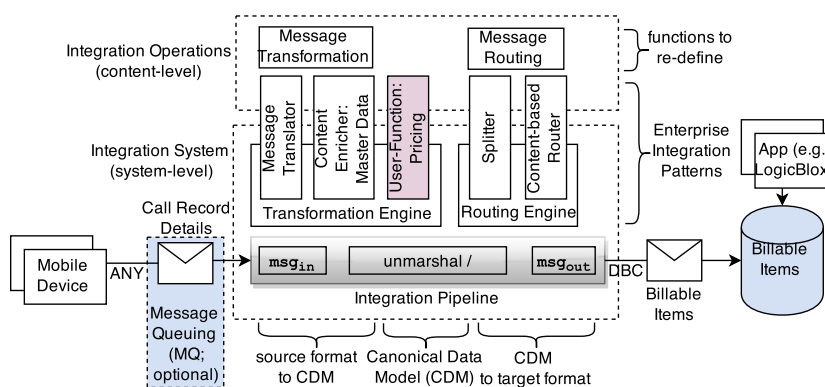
Integration Operations (content-level)

Message Transformation

Message Routing

functions to re-define

Message Translator

Content Enricher: Master Data

User-Function: Pricing

Splitter

Content-based Router

Enterprise Integration Patterns

Integration System (system-level)

Transformation Engine

Routing Engine

App (e.g. LogicBlox

Call Record Details

Mobile Device

ANY

$\texttt{msg}_{\texttt{in}}$

unmarshal /

$\texttt{msg}_{\texttt{out}}$

DBC

Billable Items

Billable Items

Integration Pipeline

Message Queuing (MQ; optional)

source format to CDM

Canonical Data Model (CDM)

CDM to target format